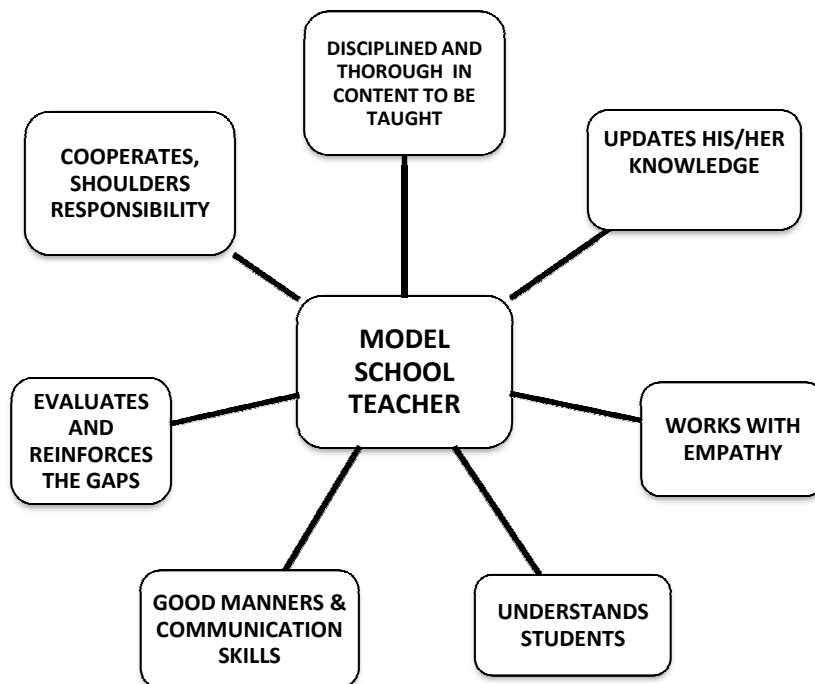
DISCIPLINED AND THOROUGH IN CONTENT TO BE TAUGHT

COOPERATES, SHOULDERS RESPONSIBILITY

UPDATES HIS/HER KNOWLEDGE

MODEL SCHOOL TEACHER

EVALUATES AND REINFORCES THE GAPS

WORKS WITH EMPATHY

GOOD MANNERS & COMMUNICATION SKILLS

UNDERSTANDS STUDENTS